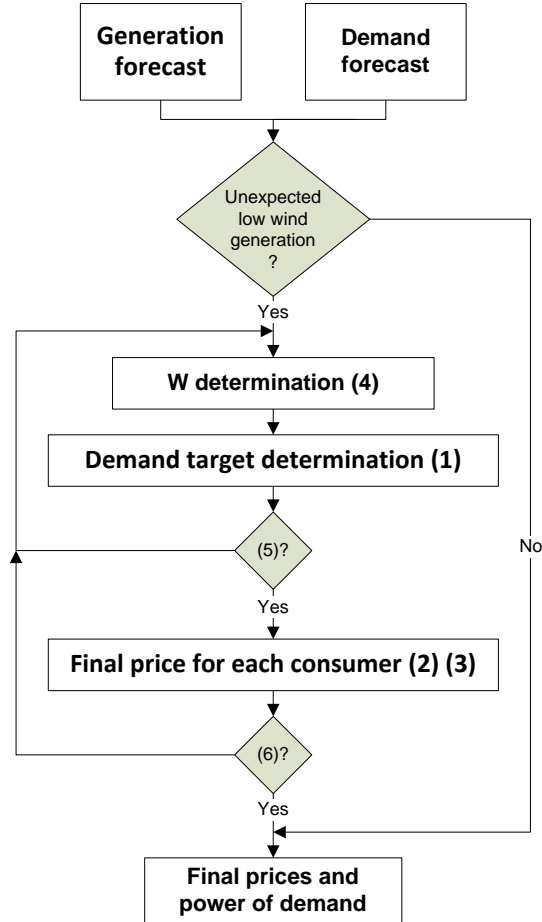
Generation forecast

Demand forecast

Unexpected low wind generation ?

Yes

W determination (4)

Demand target determination (1)

(5)?

No

Yes

Final price for each consumer (2) (3)

(6)?

Yes

Final prices and power of demand